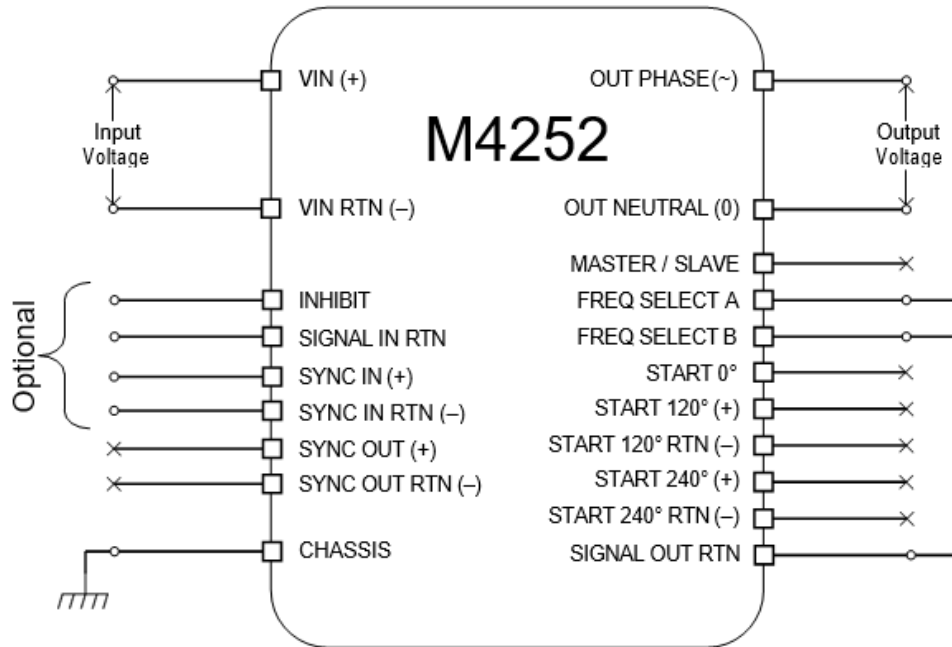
Input Voltage

VIN (+)

VIN RTN (–)

M4252

OUT PHASE(~)

OUT NEUTRAL (0)

Output Voltage

Optional

INHIBIT

SIGNAL IN RTN

SYNC IN (+)

SYNC IN RTN (–)

SYNC OUT (+)

SYNC OUT RTN (–)

CHASSIS

MASTER / SLAVE

FREQ SELECT A

FREQ SELECT B

START 0°

START 120° (+)

START 120° RTN (–)

START 240° (+)

START 240° RTN (–)

SIGNAL OUT RTN